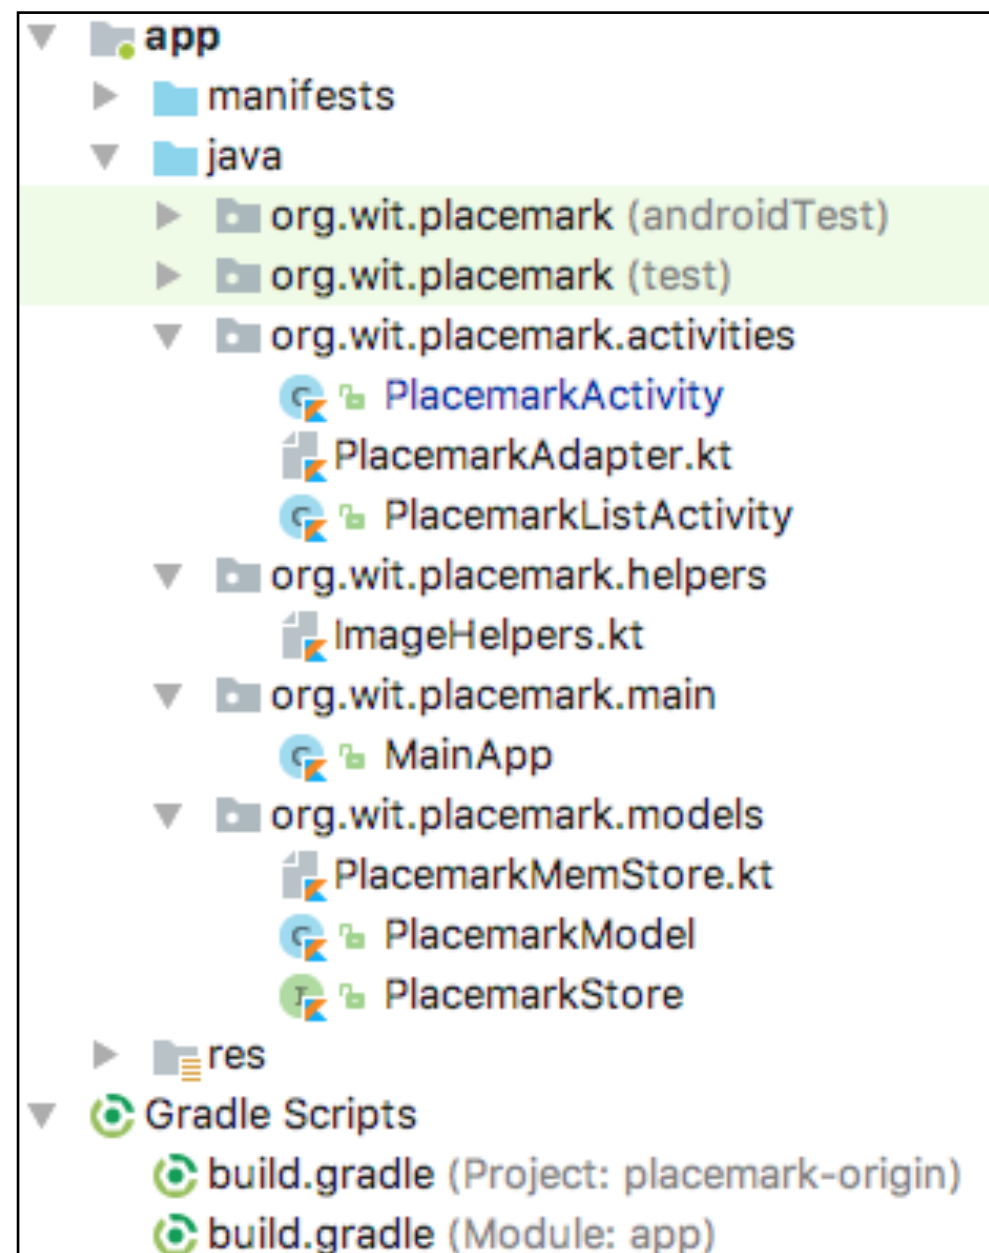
app
manifests
java
org.wit.placemark (androidTest)
org.wit.placemark (test)
org.wit.placemark.activities
PlacemarkActivity
PlacemarkAdapter.kt
PlacemarkListActivity
org.wit.placemark.helpers
ImageHelpers.kt
org.wit.placemark.main
MainApp
org.wit.placemark.models
PlacemarkMemStore.kt
PlacemarkModel
PlacemarkStore
res
Gradle Scripts
build.gradle (Project: placemark-origin)
build.gradle (Module: app)